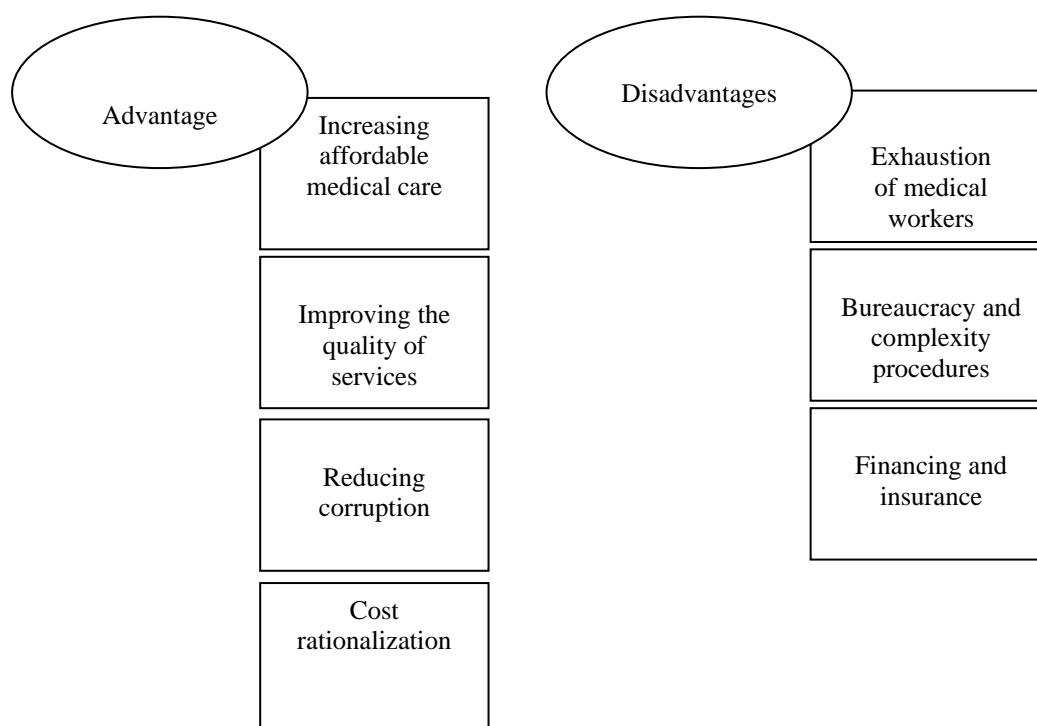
Advantage

Increasing affordable medical care

Improving the quality of services

Reducing corruption

Cost rationalization

Disadvantages

Exhaustion of medical workers

Bureaucracy and complexity procedures

Financing and insurance